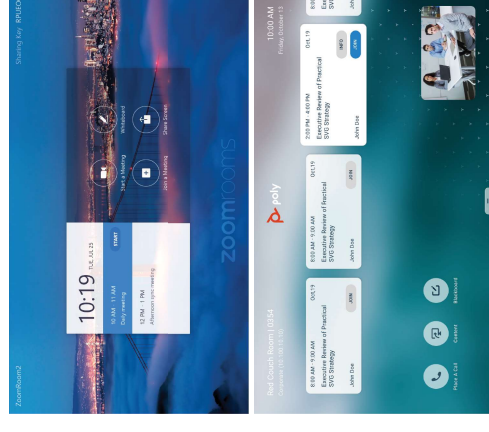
ZoomRoomZ

Sharing Key: RPJJEO

10:19 TUE, JUL 25

9 AM - 11 AM
Daily meeting

START

12 PM - 1 PM
Afternoon sync meeting

Start a Meeting

Whiteboard

Join a Meeting

Share Screen

zoom rooms

Red Couch Room | 0154

poly

10:00 AM
Friday, October 13

8:00 AM - 9:30 AM
Executive Review of Practical SVG Strategy
John Doe
Oct 19
JOIN

8:00 AM - 9:30 AM
Executive Review of Practical SVG Strategy
John Doe
Oct 19
JOIN

2:00 PM - 4:00 PM
Executive Review of Practical SVG Strategy
John Doe
Oct 19
INFO
JOIN

Phone & Call

Content

Blackboard